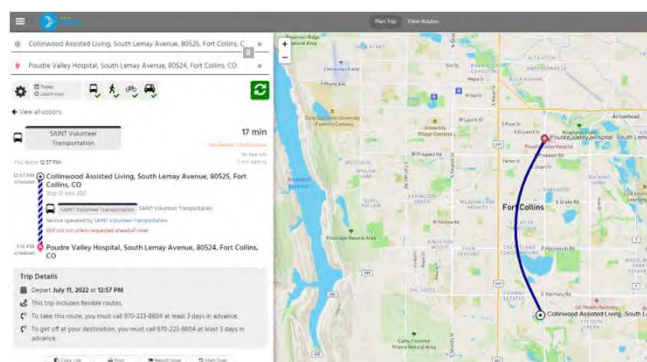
Plan Trip View Routes

Collinwood Assisted Living, South Lemay Avenue, 80525, Fort Collins, C

Poudre Valley Hospital, South Lemay Avenue, 80524, Fort Collins, CO

Today
Leave now

View all options

SAINT Volunteer Transportation

17 min

You leave 12:57 PM

12:57 PM
Collinwood Assisted Living, South Lemay Avenue, 80525, Fort Collins, CO

SAINT Volunteer Transportation SAINT Volunteer Transportation

Service operated by SAINT Volunteer Transportation

1:14 PM
Poudre Valley Hospital, South Lemay Avenue, 80524, Fort Collins, CO

Trip Details

Depart July 11, 2022 at 12:57 PM

This trip includes flexible routes.

To take this route, you must call 970-223-8604 at least 3 days in advance.

To get off at your destination, you must call 970-223-8604 at least 3 days in advance.

Fort Collins

Poudre Valley Hospital, South Lemay

Collinwood Assisted Living, South L

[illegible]